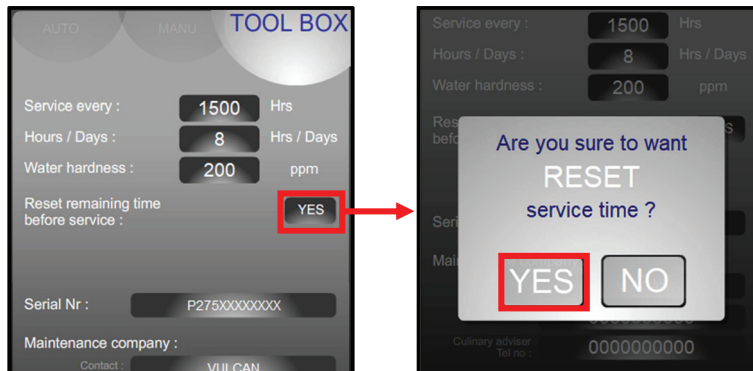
AUTO MANU TOOL BOX

Service every : 1500 Hrs
Hours / Days : 8 Hrs / Days
Water hardness : 200 ppm
Reset remaining time before service : YES

Serial Nr : P275XXXXXXXX

Maintenance company :
Contact : VULCAN

Service every : 1500 Hrs
Hours / Days : 8 Hrs / Days
Water hardness : 200 ppm
Res
befo
Seri
Mai

Are you sure to want
RESET
service time ?
YES NO

Culinary adviser
Tel no : 0000000000